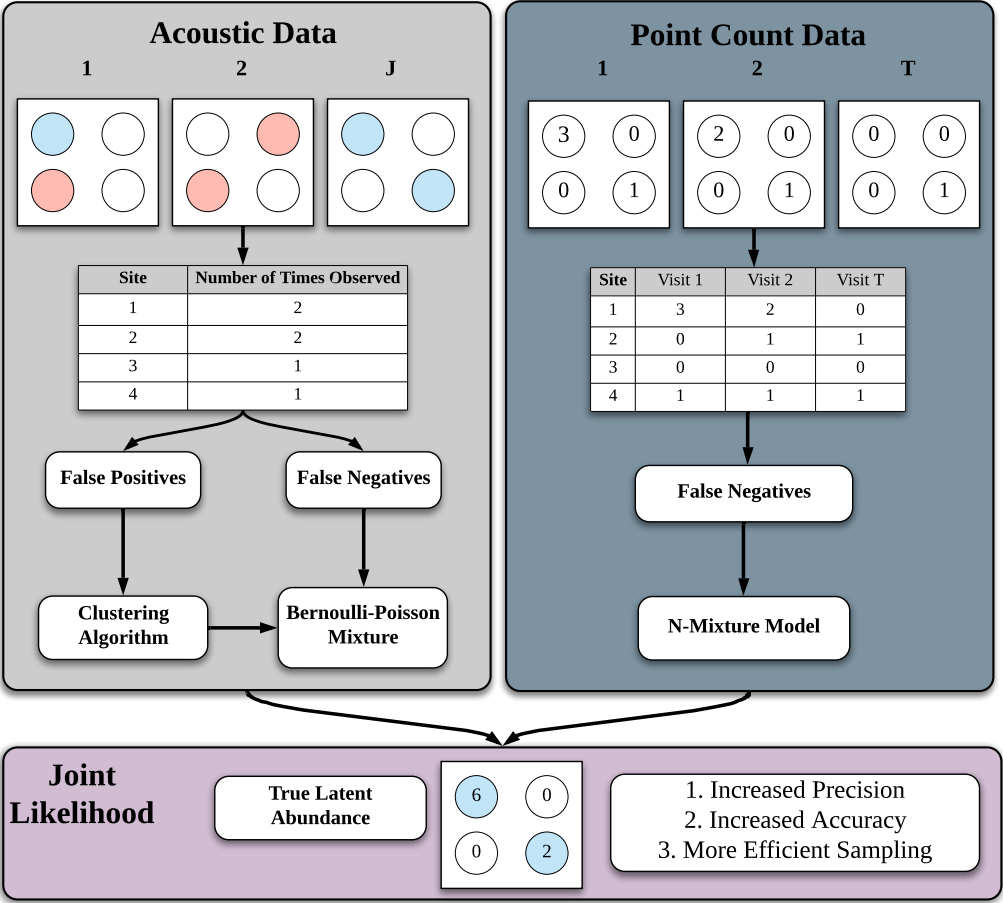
Acoustic Data

1 2 J

| Site | Number of Times Observed |
|---|---|
| 1 | 2 |
| 2 | 2 |
| 3 | 1 |
| 4 | 1 |

False Positives

False Negatives

Clustering Algorithm

Bernoulli-Poisson Mixture

Point Count Data

1 2 T

3 0
0 1

2 0
0 1

0 0
0 1

| Site | Visit 1 | Visit 2 | Visit T |
|---|---|---|---|
| 1 | 3 | 2 | 0 |
| 2 | 0 | 1 | 1 |
| 3 | 0 | 0 | 0 |
| 4 | 1 | 1 | 1 |

False Negatives

N-Mixture Model

Joint Likelihood

True Latent Abundance

6 0
0 2

1. Increased Precision
2. Increased Accuracy
3. More Efficient Sampling